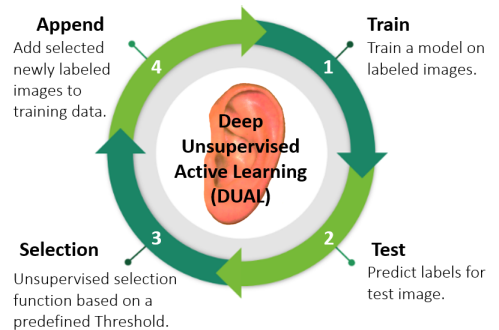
Append
Add selected newly labeled images to training data.

Train
Train a model on labeled images.

4

1

Deep Unsupervised Active Learning (DUAL)

3

2

Selection
Unsupervised selection function based on a predefined Threshold.

Test
Predict labels for test image.